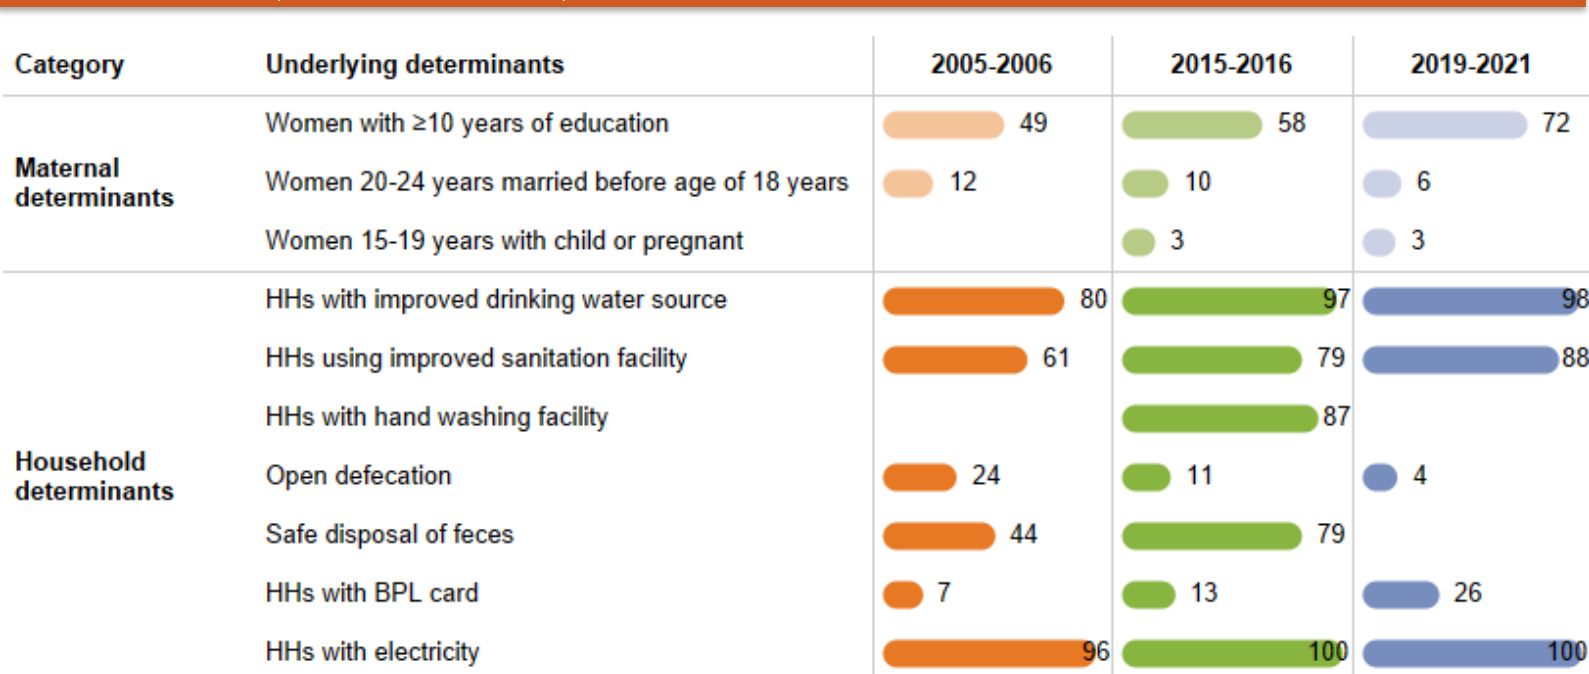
| Category | Underlying determinants | 2005-2006 | 2015-2016 | 2019-2021 |
|---|---|---|---|---|
| Maternal determinants | Women with ≥10 years of education | 49 | 58 | 72 |
| | Women 20-24 years married before age of 18 years | 12 | 10 | 6 |
| | Women 15-19 years with child or pregnant | | 3 | 3 |
| Household determinants | HHs with improved drinking water source | 80 | 97 | 98 |
| | HHs using improved sanitation facility | 61 | 79 | 88 |
| | HHs with hand washing facility | | 87 | |
| | Open defecation | 24 | 11 | 4 |
| | Safe disposal of feces | 44 | 79 | |
| | HHs with BPL card | 7 | 13 | 26 |
| | HHs with electricity | 96 | 100 | 100 |